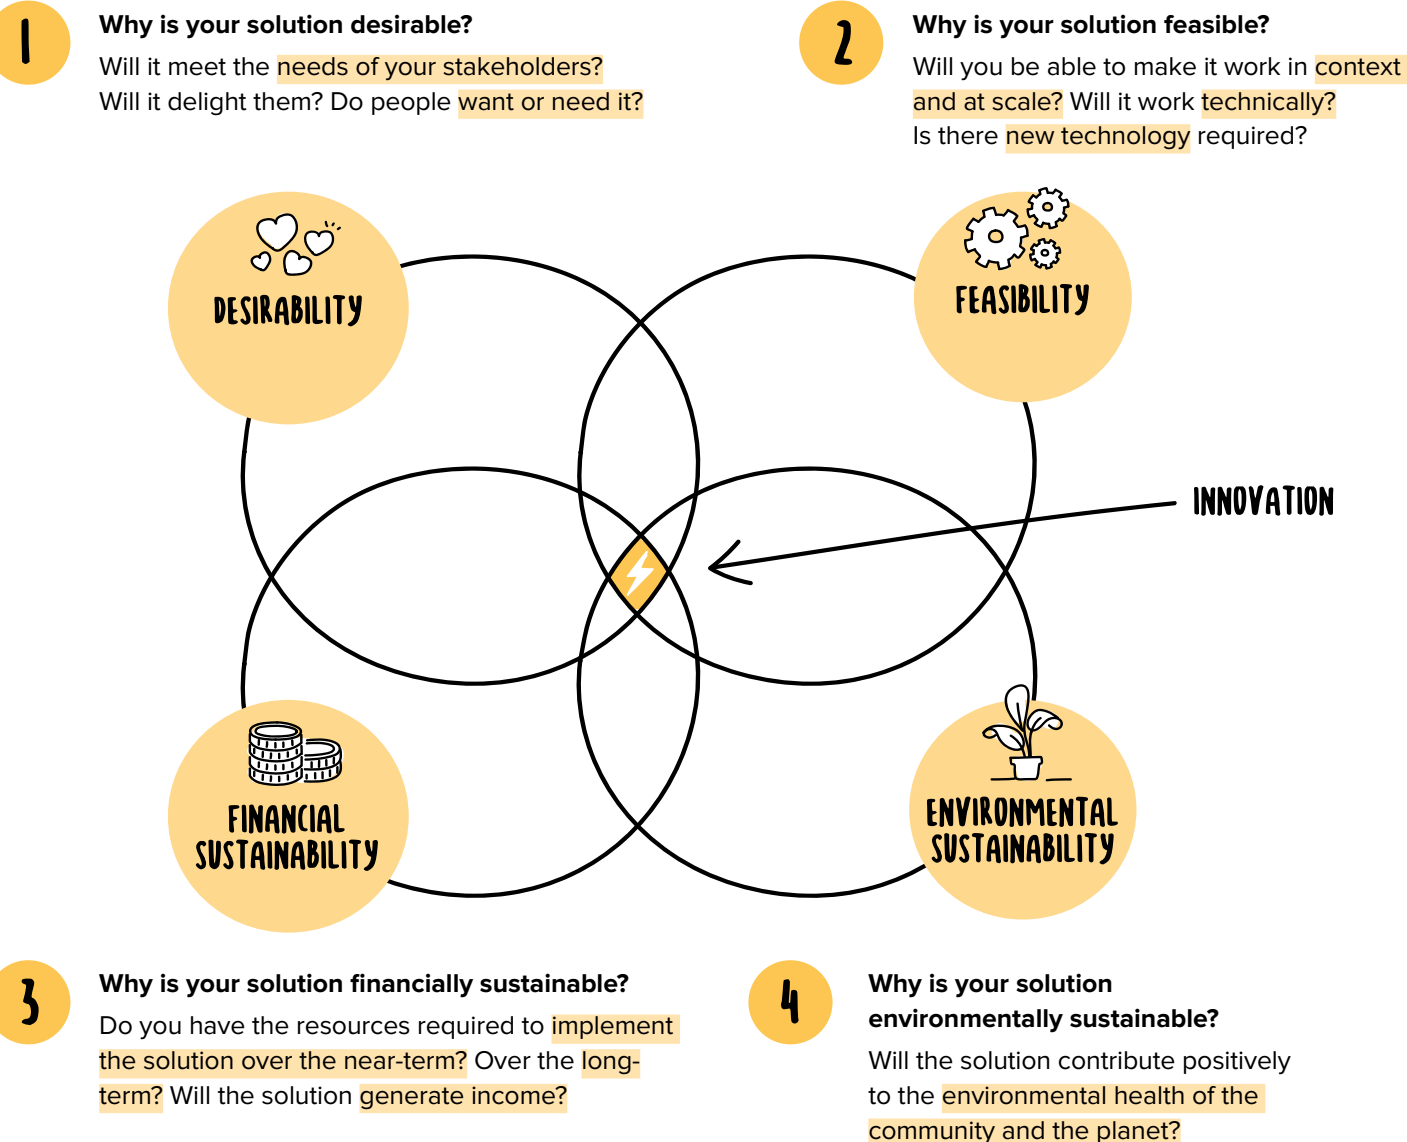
1

Why is your solution desirable?

Will it meet the needs of your stakeholders? Will it delight them? Do people want or need it?

2

Why is your solution feasible?

Will you be able to make it work in context and at scale? Will it work technically? Is there new technology required?

DESIRABILITY

FEASIBILITY

INNOVATION

FINANCIAL SUSTAINABILITY

ENVIRONMENTAL SUSTAINABILITY

3

Why is your solution financially sustainable?

Do you have the resources required to implement the solution over the near-term? Over the long-term? Will the solution generate income?

4

Why is your solution environmentally sustainable?

Will the solution contribute positively to the environmental health of the community and the planet?